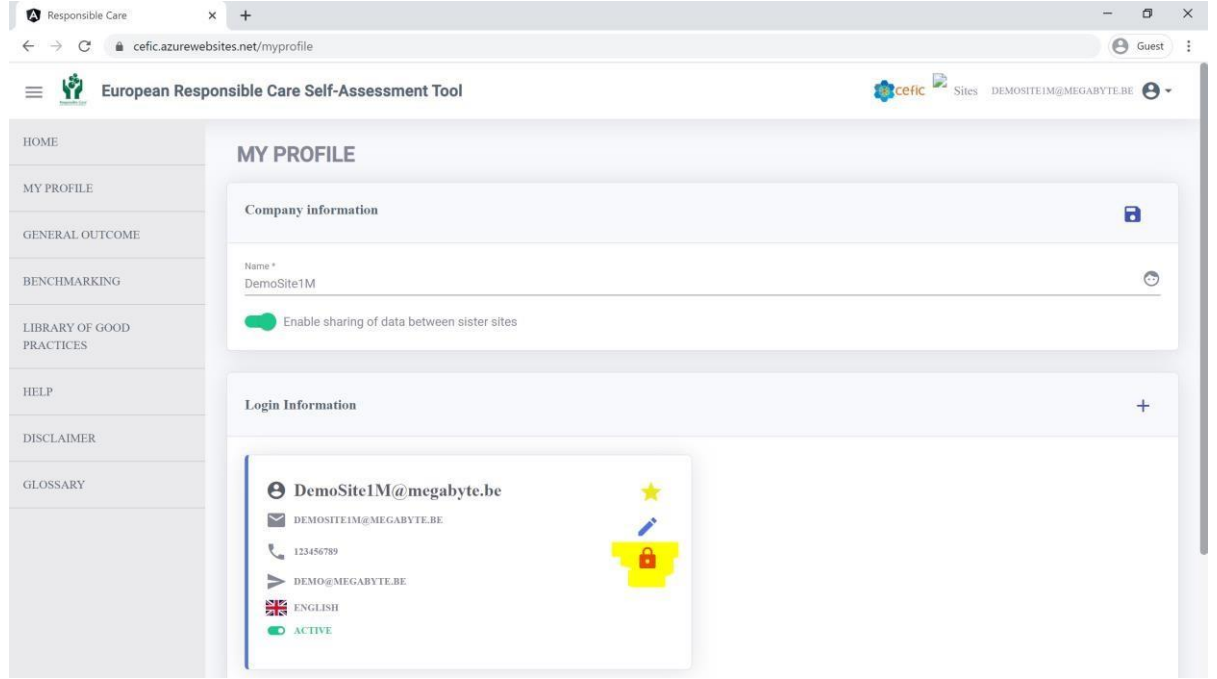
Responsible Care
cefic.azurewebsites.net/myprofile
Guest

European Responsible Care Self-Assessment Tool
cefic Sites DEMOSITE1M@MEGABYTE.BE

HOME
MY PROFILE
GENERAL OUTCOME
BENCHMARKING
LIBRARY OF GOOD PRACTICES
HELP
DISCLAIMER
GLOSSARY

MY PROFILE

Company information

Name *
DemoSite1M

Enable sharing of data between sister sites

Login Information

DemoSite1M@megabyte.be
DEMOSITE1M@MEGABYTE.BE
123456789
DEMO@MEGABYTE.BE
ENGLISH
ACTIVE